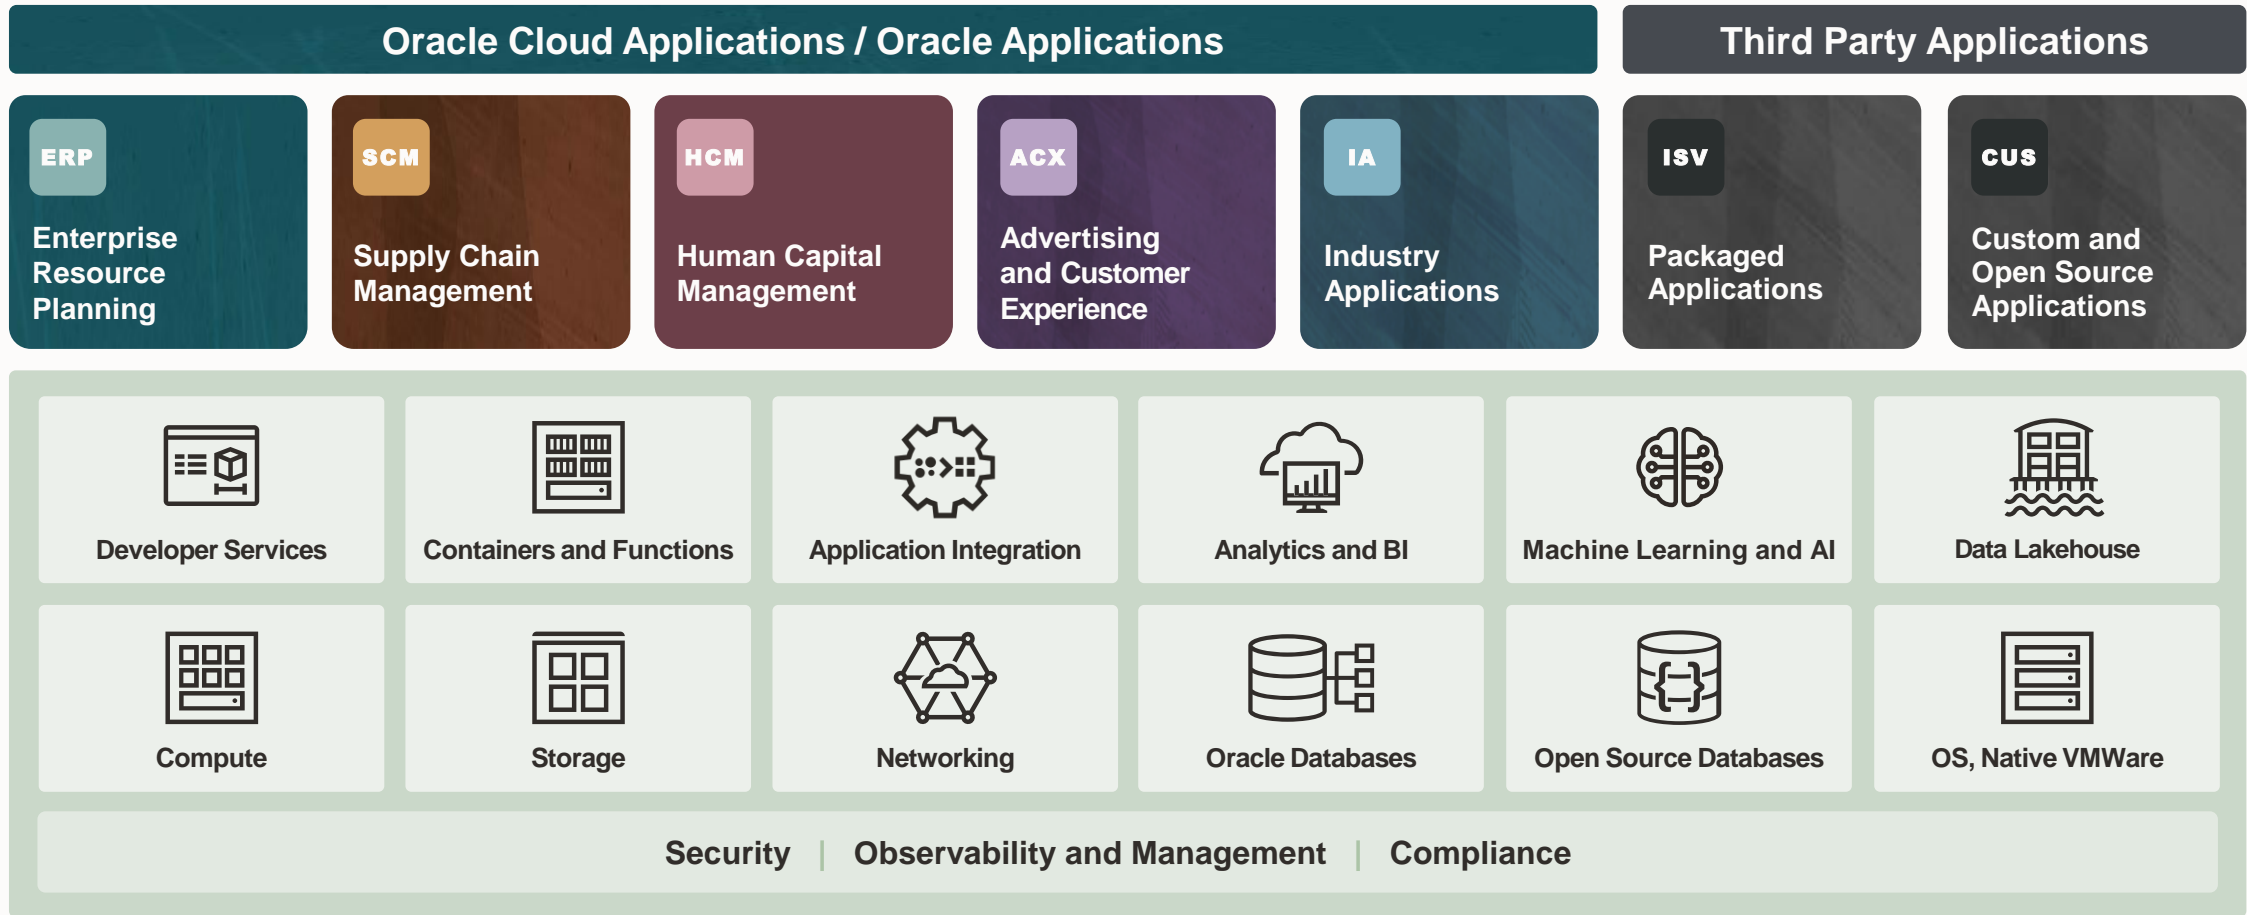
Oracle Cloud Applications / Oracle Applications

Third Party Applications

ERP
Enterprise Resource Planning

SCM
Supply Chain Management

HCM
Human Capital Management

ACX
Advertising and Customer Experience

IA
Industry Applications

ISV
Packaged Applications

CUS
Custom and Open Source Applications

Developer Services

Containers and Functions

Application Integration

Analytics and BI

Machine Learning and AI

Data Lakehouse

Compute

Storage

Networking

Oracle Databases

Open Source Databases

OS, Native VMWare

Security | Observability and Management | Compliance